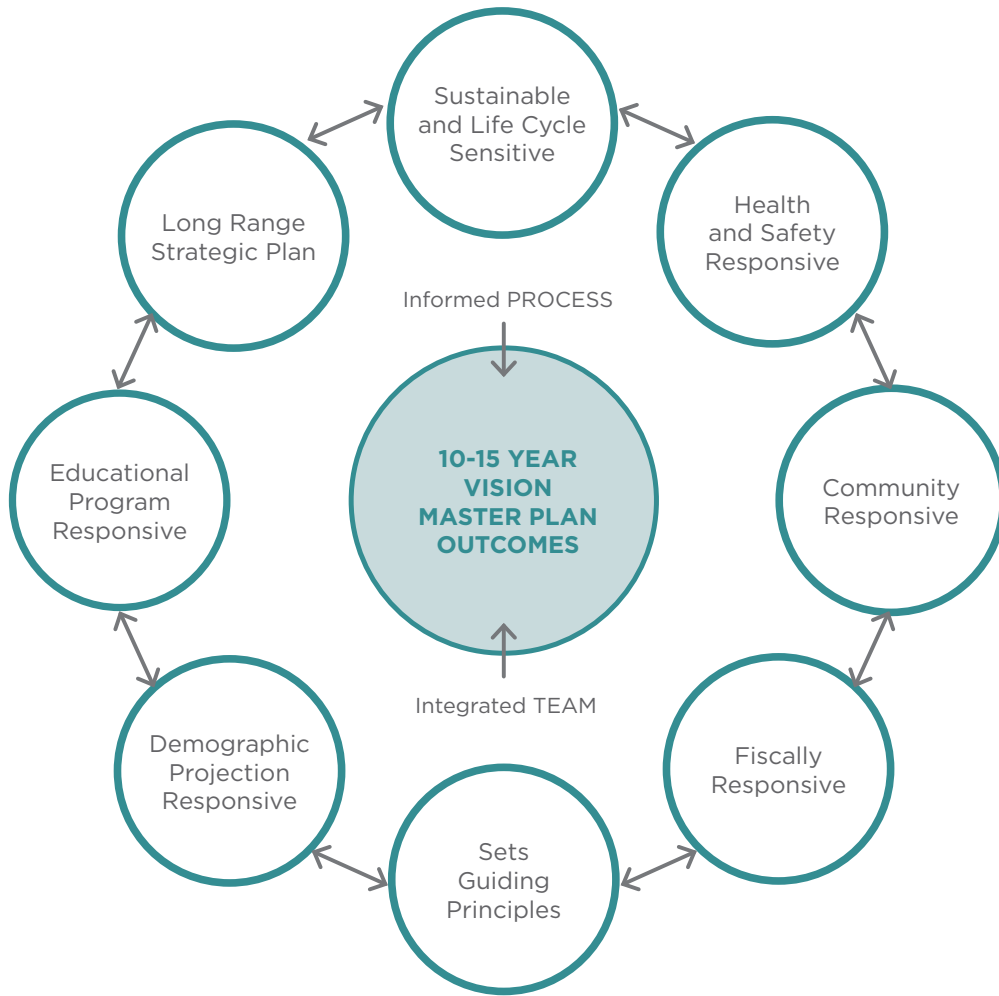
Sustainable and Life Cycle Sensitive

Health and Safety Responsive

Community Responsive

Fiscally Responsive

Sets Guiding Principles

Demographic Projection Responsive

Educational Program Responsive

Long Range Strategic Plan

Informed PROCESS

10-15 YEAR VISION MASTER PLAN OUTCOMES

Integrated TEAM